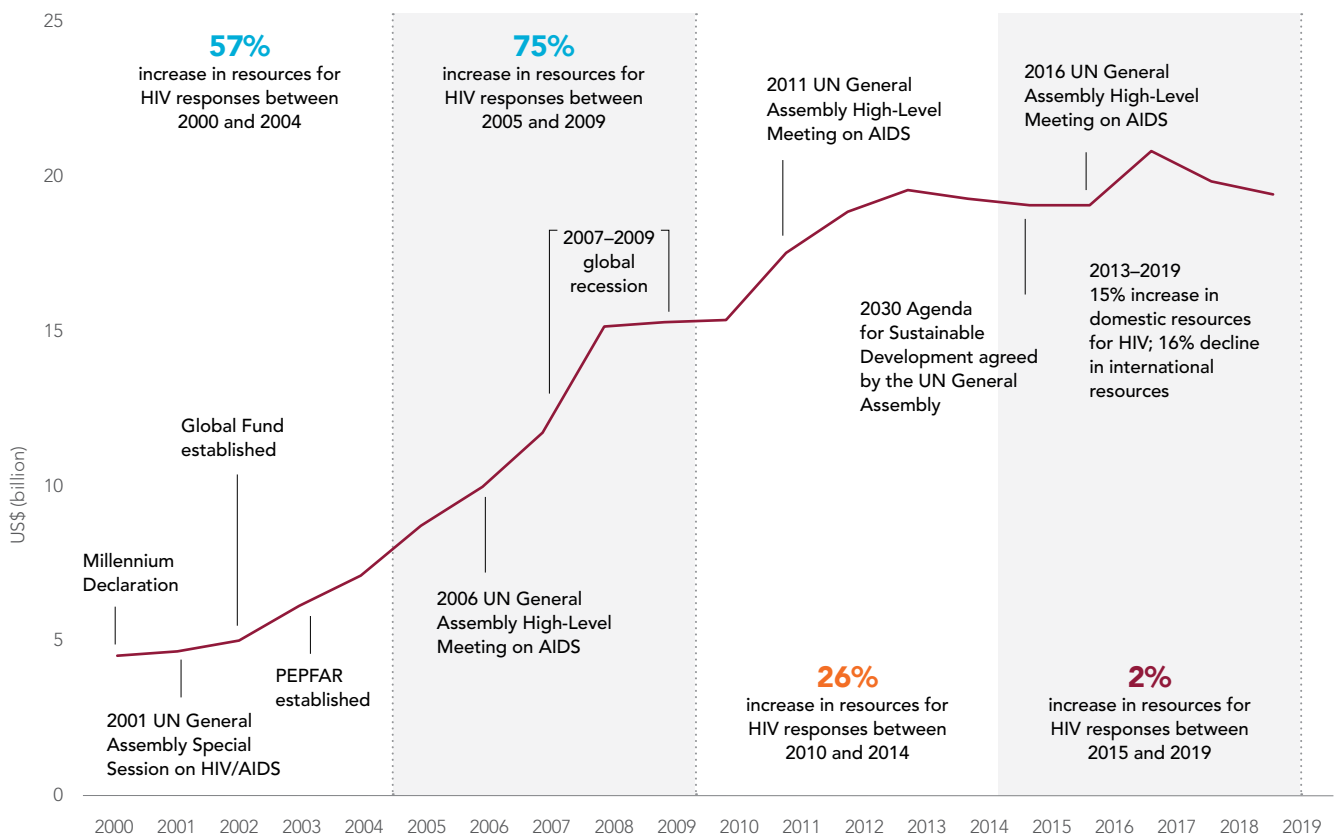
25

20

15

10

5

0

US$ (billion)

57%
increase in resources for HIV responses between 2000 and 2004

75%
increase in resources for HIV responses between 2005 and 2009

2011 UN General Assembly High-Level Meeting on AIDS

2016 UN General Assembly High-Level Meeting on AIDS

2007–2009 global recession

2013–2019
15% increase in domestic resources for HIV; 16% decline in international resources

2030 Agenda for Sustainable Development agreed by the UN General Assembly

Global Fund established

Millennium Declaration

2006 UN General Assembly High-Level Meeting on AIDS

PEPFAR established

2001 UN General Assembly Special Session on HIV/AIDS

26%
increase in resources for HIV responses between 2010 and 2014

2%
increase in resources for HIV responses between 2015 and 2019

2000 2001 2002 2003 2004 2005 2006 2007 2008 2009 2010 2011 2012 2013 2014 2015 2016 2017 2018 2019